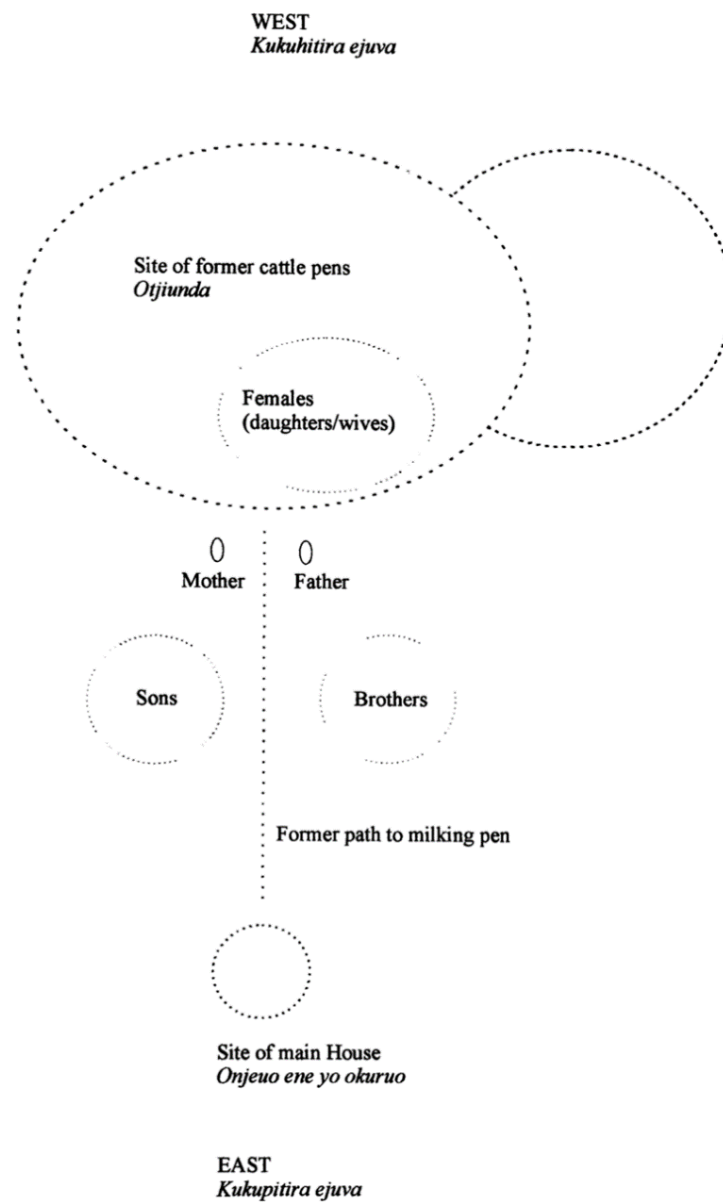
WEST
*Kukuhitira ejuva*

Site of former cattle pens
*Otjiunda*

Females
(daughters/wives)

Mother

Father

Sons

Brothers

Former path to milking pen

Site of main House
*Onjeuo ene yo okuruo*

EAST
*Kukupitira ejuva*